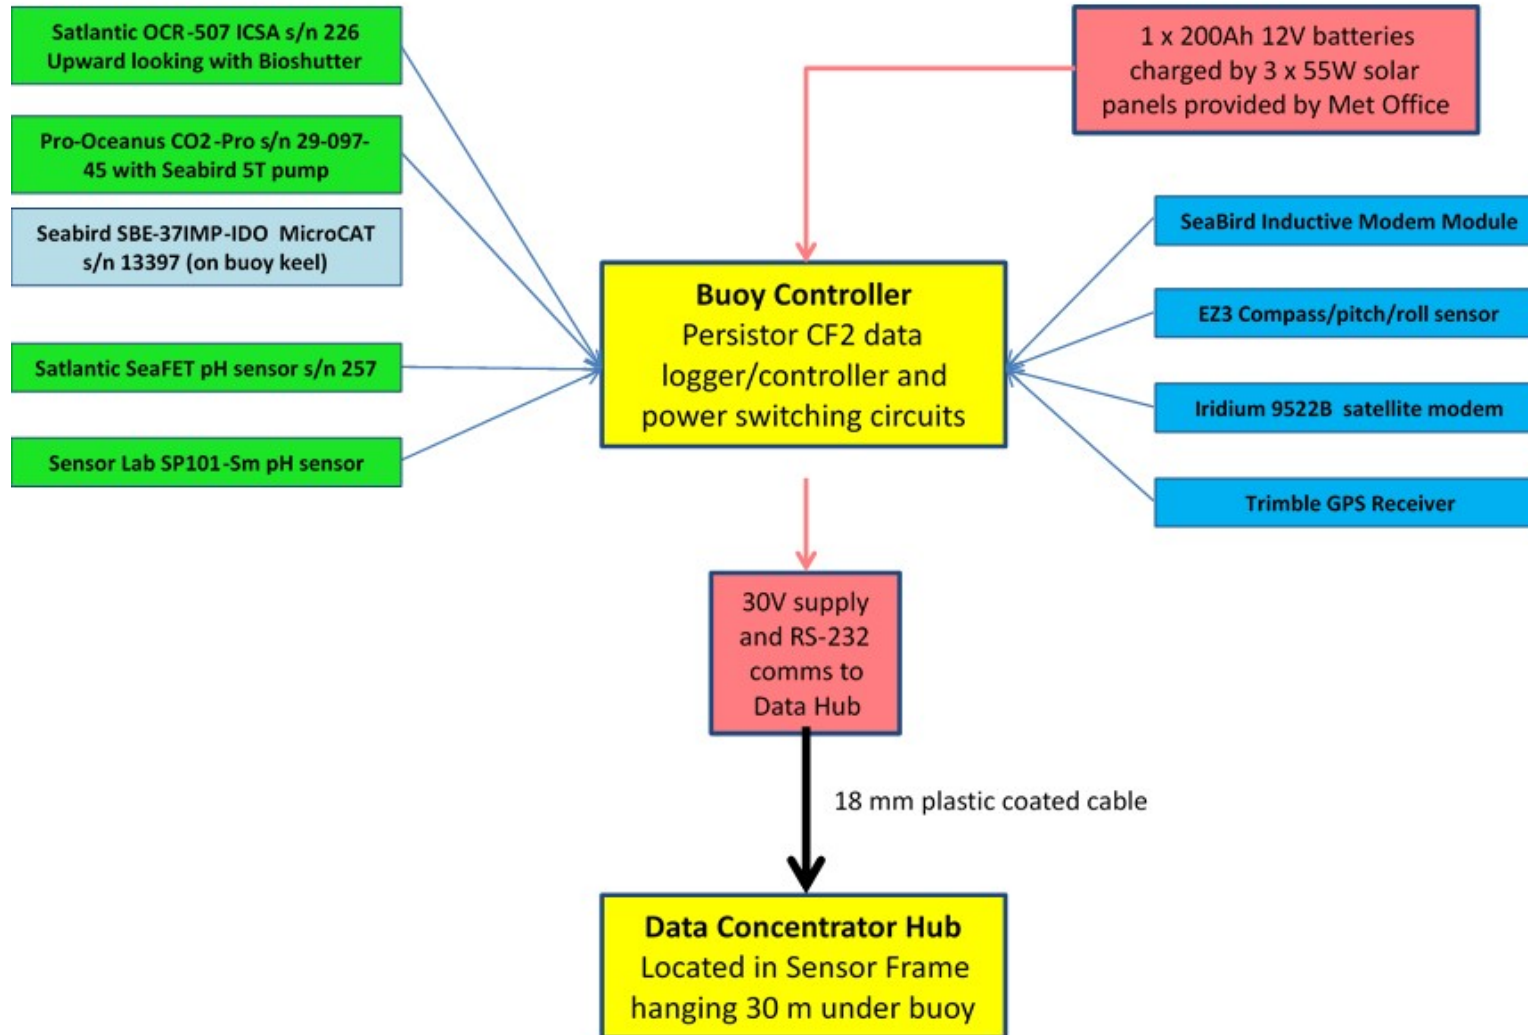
Satlantic OCR-507 ICSA s/n 226
Upward looking with Bioshutter

Pro-Oceanus CO2-Pro s/n 29-097-45 with Seabird 5T pump

Seabird SBE-37IMP-IDO MicroCAT s/n 13397 (on buoy keel)

Satlantic SeaFET pH sensor s/n 257

Sensor Lab SP101-Sm pH sensor

1 x 200Ah 12V batteries charged by 3 x 55W solar panels provided by Met Office

Buoy Controller
Persistor CF2 data logger/controller and power switching circuits

SeaBird Inductive Modem Module

EZ3 Compass/pitch/roll sensor

Iridium 9522B satellite modem

Trimble GPS Receiver

30V supply and RS-232 comms to Data Hub

18 mm plastic coated cable

Data Concentrator Hub
Located in Sensor Frame hanging 30 m under buoy